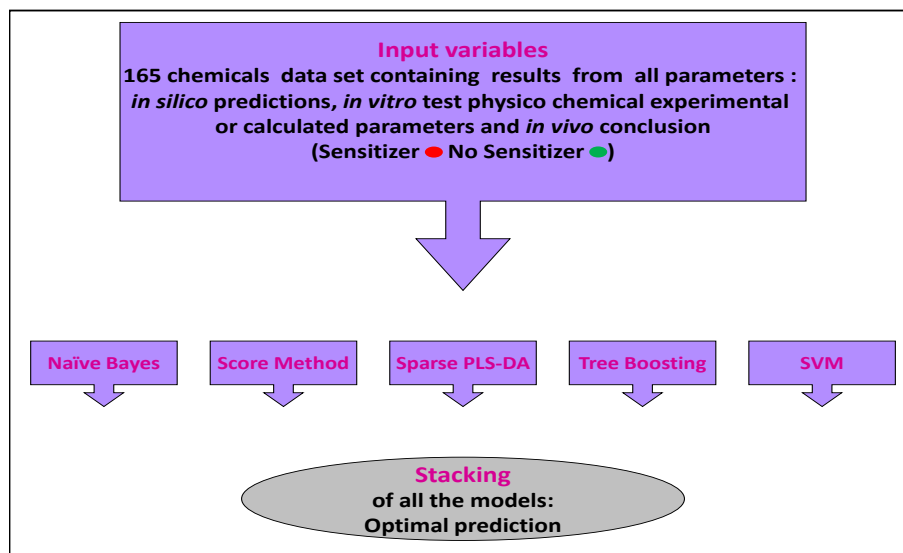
Input variables

165 chemicals data set containing results from all parameters : *in silico* predictions, *in vitro* test physico chemical experimental or calculated parameters and *in vivo* conclusion (Sensitizer No Sensitizer )

Naïve Bayes

Score Method

Sparse PLS-DA

Tree Boosting

SVM

Stacking
of all the models:
Optimal prediction